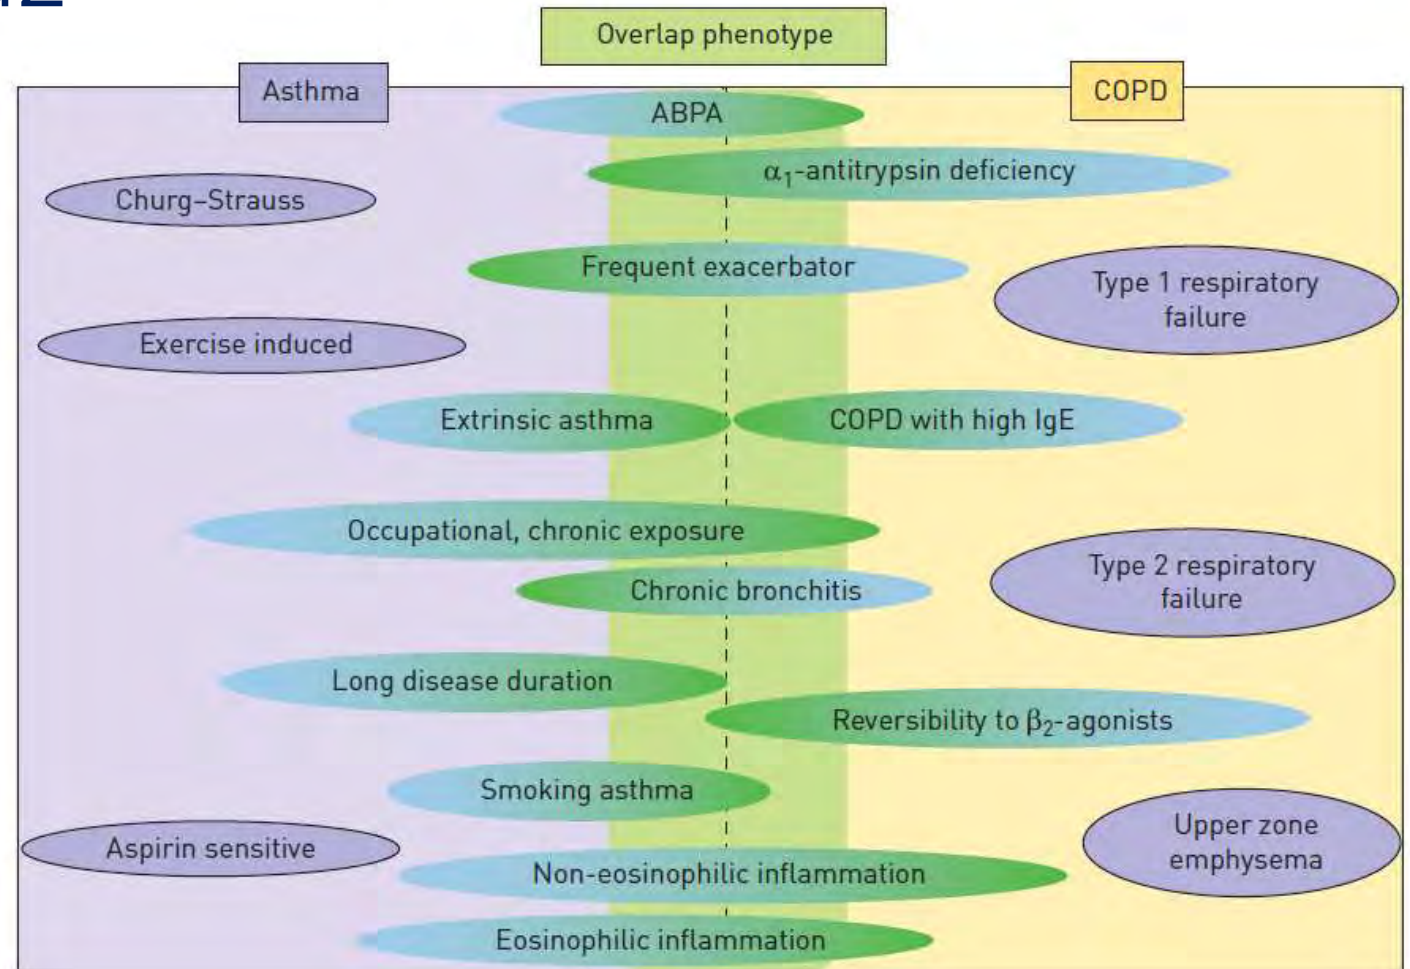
Overlap phenotype

Asthma

COPD

ABPA

$\alpha_1$-antitrypsin deficiency

Churg–Strauss

Frequent exacerbator

Type 1 respiratory failure

Exercise induced

Extrinsic asthma

COPD with high IgE

Occupational, chronic exposure

Chronic bronchitis

Type 2 respiratory failure

Long disease duration

Reversibility to $\beta_2$-agonists

Smoking asthma

Aspirin sensitive

Upper zone emphysema

Non-eosinophilic inflammation

Eosinophilic inflammation